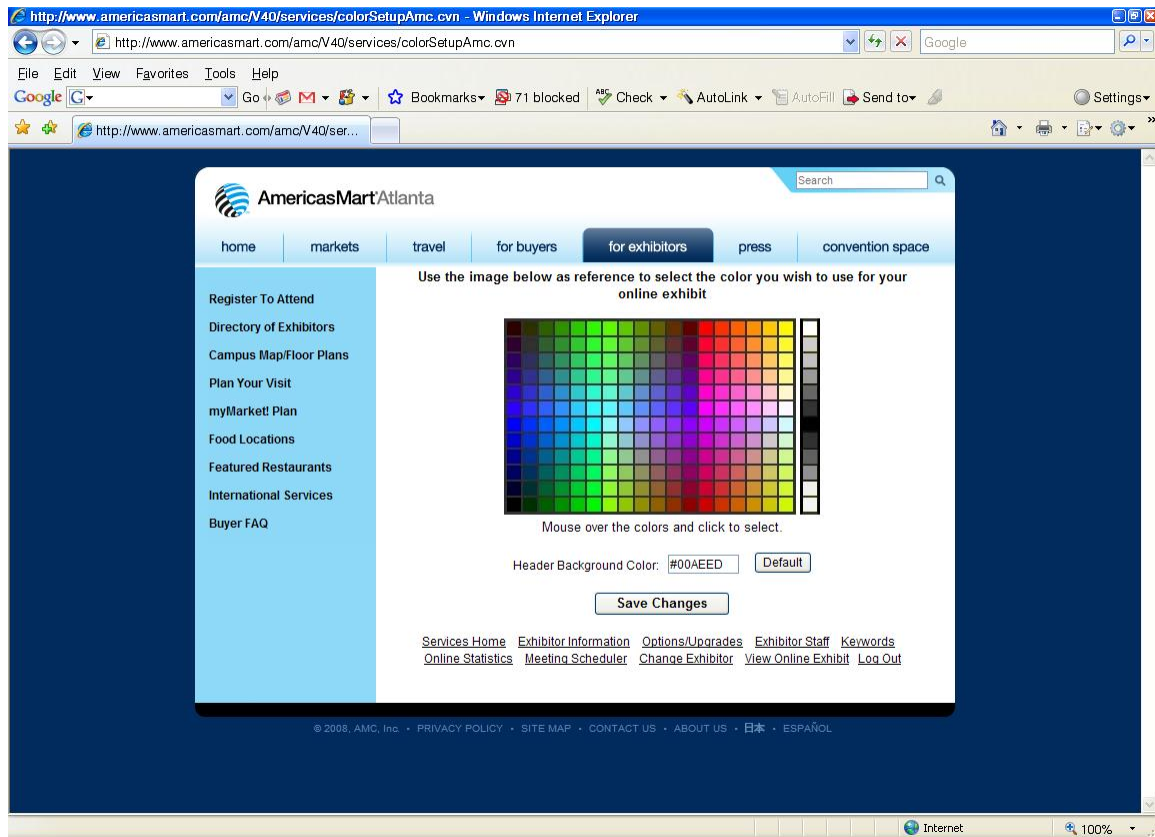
http://www.americasmart.com/amc/V40/services/colorSetupAmc.cvn - Windows Internet Explorer

http://www.americasmart.com/amc/V40/services/colorSetupAmc.cvn

Google

File Edit View Favorites Tools Help

Google G Go Bookmarks 71 blocked Check AutoLink AutoFill Send to Settings

http://www.americasmart.com/amc/V40/ser...

Search

AmericasMart Atlanta

home markets travel for buyers for exhibitors press convention space

Register To Attend
Directory of Exhibitors
Campus Map/Floor Plans
Plan Your Visit
myMarket! Plan
Food Locations
Featured Restaurants
International Services
Buyer FAQ

Use the image below as reference to select the color you wish to use for your online exhibit

Mouse over the colors and click to select.

Header Background Color: #00AEED Default

Save Changes

Services Home Exhibitor Information Options/Upgrades Exhibitor Staff Keywords
Online Statistics Meeting Scheduler Change Exhibitor View Online Exhibit Log Out

© 2008, AMC, Inc. • PRIVACY POLICY • SITE MAP • CONTACT US • ABOUT US • 日本 • ESPAÑOL

Internet 100%